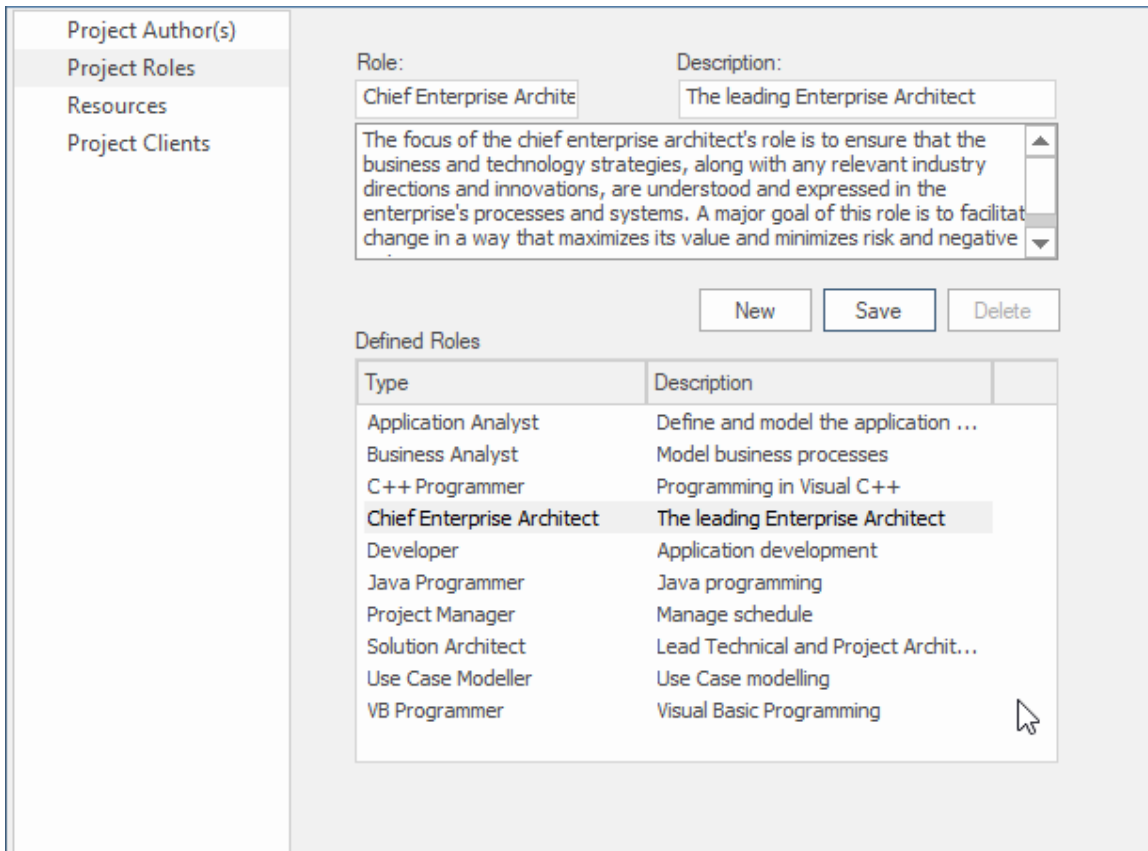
Project Author(s)
Project Roles
Resources
Project Clients

Role:
Chief Enterprise Archite

Description:
The leading Enterprise Architect

The focus of the chief enterprise architect's role is to ensure that the business and technology strategies, along with any relevant industry directions and innovations, are understood and expressed in the enterprise's processes and systems. A major goal of this role is to facilitat change in a way that maximizes its value and minimizes risk and negative

New
Save
Delete

Defined Roles

| Type | Description |
|---|---|
| Application Analyst | Define and model the application ... |
| Business Analyst | Model business processes |
| C++ Programmer | Programming in Visual C++ |
| Chief Enterprise Architect | The leading Enterprise Architect |
| Developer | Application development |
| Java Programmer | Java programming |
| Project Manager | Manage schedule |
| Solution Architect | Lead Technical and Project Archit... |
| Use Case Modeller | Use Case modelling |
| VB Programmer | Visual Basic Programming |